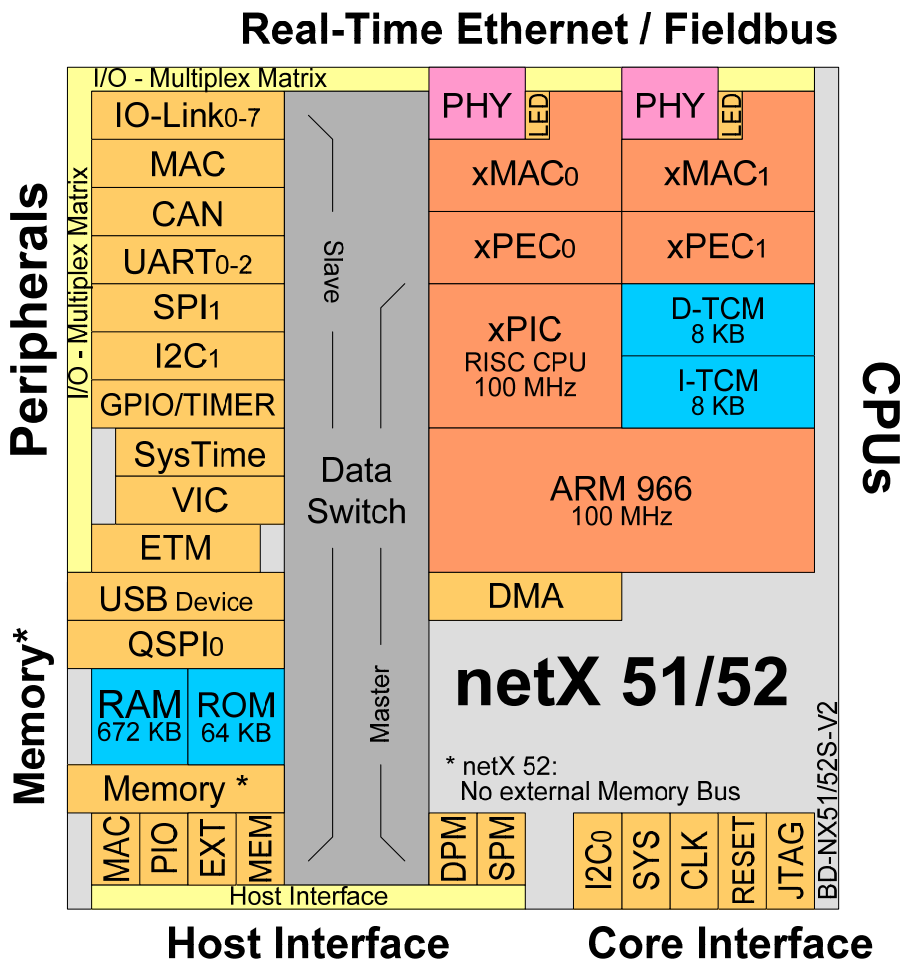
Real-Time Ethernet / Fieldbus

I/O - Multiplex Matrix

Peripherals

I/O - Multiplex Matrix

IO-Link0-7
MAC
CAN
UART0-2
SPI1
I2C1
GPIO/TIMER
SysTime
VIC
ETM
USB Device
QSPI0

Slave

Data Switch

Master

PHY
LED
PHY
LED
xMAC0
xMAC1
xPEC0
xPEC1
xPIC
RISC CPU
100 MHz
D-TCM
8 KB
I-TCM
8 KB
ARM 966
100 MHz
DMA

CPUs

Memory*

RAM
672 KB
ROM
64 KB
Memory *

netX 51/52

* netX 52:
No external Memory Bus

BD-NX51/52S-V2

MAC
PIO
EXT
MEM
DPM
SPM
Host Interface
I2C0
SYS
CLK
RESET
JTAG

Host Interface

Core Interface